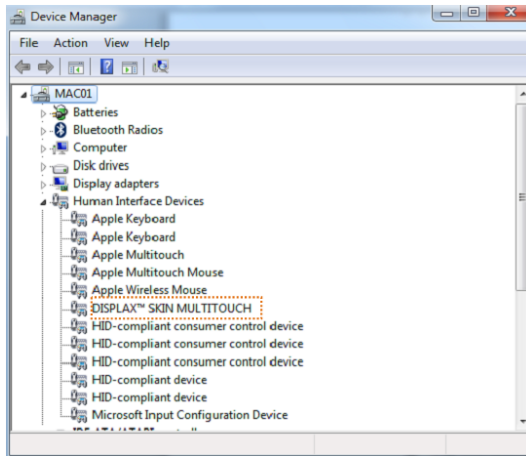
Device Manager

File Action View Help

MAC01
Batteries
Bluetooth Radios
Computer
Disk drives
Display adapters
Human Interface Devices
Apple Keyboard
Apple Keyboard
Apple Multitouch
Apple Multitouch Mouse
Apple Wireless Mouse
DISPLAX™ SKIN MULTITOUCH
HID-compliant consumer control device
HID-compliant consumer control device
HID-compliant consumer control device
HID-compliant device
HID-compliant device
Microsoft Input Configuration Device
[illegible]